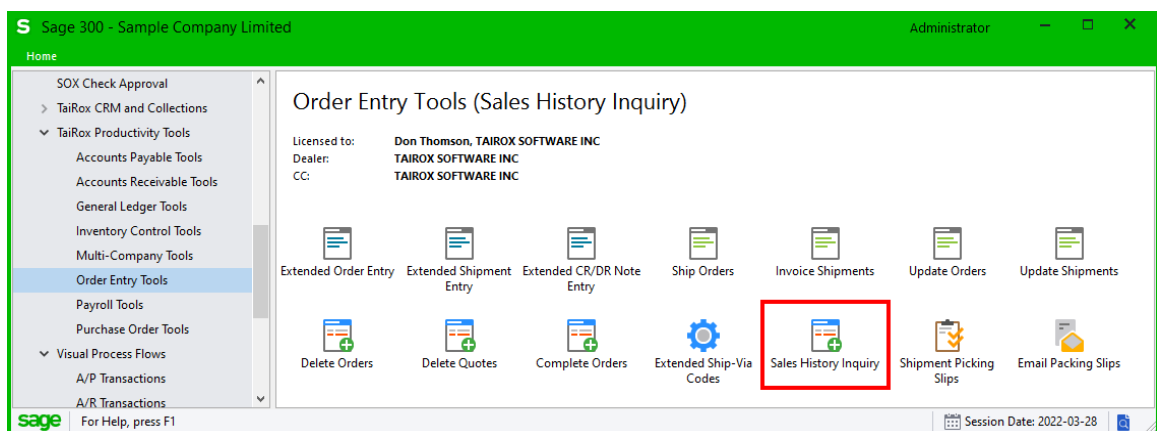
S Sage 300 - Sample Company Limited

Administrator

Home

SOX Check Approval
> TaiRox CRM and Collections
TaiRox Productivity Tools
Accounts Payable Tools
Accounts Receivable Tools
General Ledger Tools
Inventory Control Tools
Multi-Company Tools
Order Entry Tools
Payroll Tools
Purchase Order Tools
Visual Process Flows
A/P Transactions
A/R Transactions

Order Entry Tools (Sales History Inquiry)

Licensed to: Don Thomson, TAIROX SOFTWARE INC
Dealer: TAIROX SOFTWARE INC
CC: TAIROX SOFTWARE INC

Extended Order Entry
Extended Shipment Entry
Extended CR/DR Note Entry
Ship Orders
Invoice Shipments
Update Orders
Update Shipments

Delete Orders
Delete Quotes
Complete Orders
Extended Ship-Via Codes
Sales History Inquiry
Shipment Picking Slips
Email Packing Slips

sage For Help, press F1
Session Date: 2022-03-28